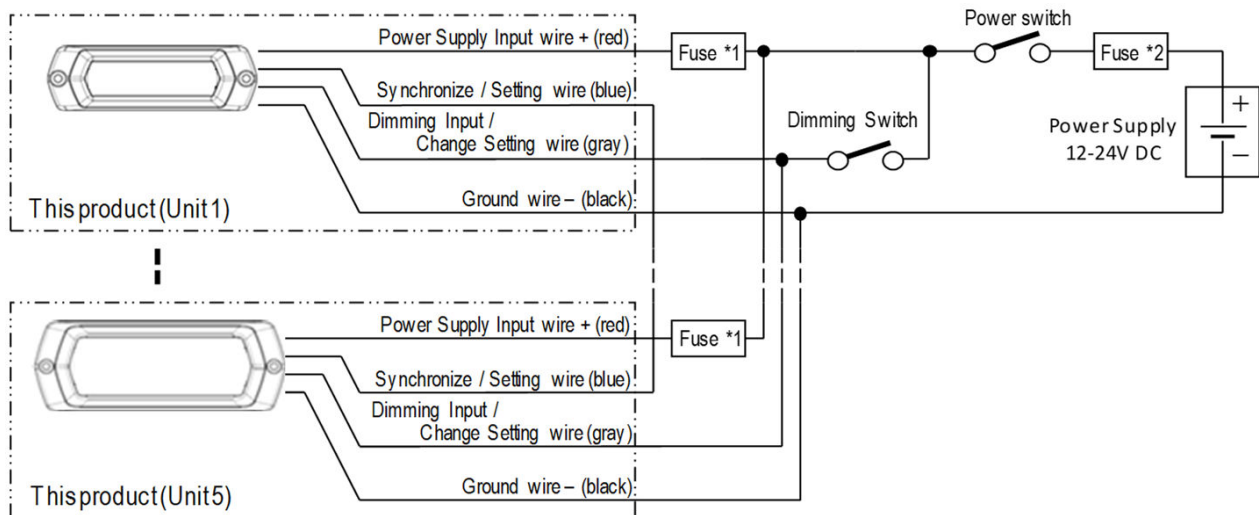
Power Supply Input wire + (red)
Fuse *1
Power switch
Fuse *2
Synchronize / Setting wire (blue)
Dimming Input / Change Setting wire (gray)
Dimming Switch
+
Power Supply 12-24V DC
−
Ground wire − (black)
This product (Unit 1)

Power Supply Input wire + (red)
Fuse *1
Synchronize / Setting wire (blue)
Dimming Input / Change Setting wire (gray)
Ground wire − (black)
This product (Unit 5)